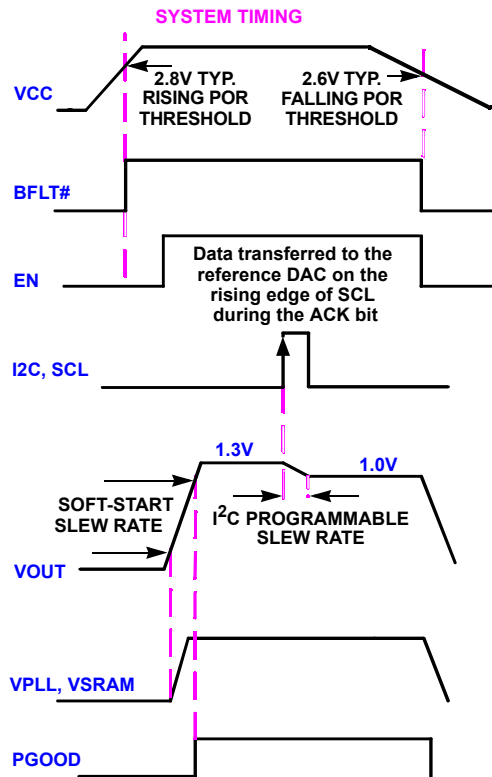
SYSTEM TIMING

VCC

2.8V TYP. RISING POR THRESHOLD

2.6V TYP. FALLING POR THRESHOLD

BFLT#

EN

Data transferred to the reference DAC on the rising edge of SCL during the ACK bit

I2C, SCL

1.3V

1.0V

SOFT-START SLEW RATE

$I^2C$ PROGRAMMABLE SLEW RATE

VOUT

VPLL, VSRAM

PGOOD